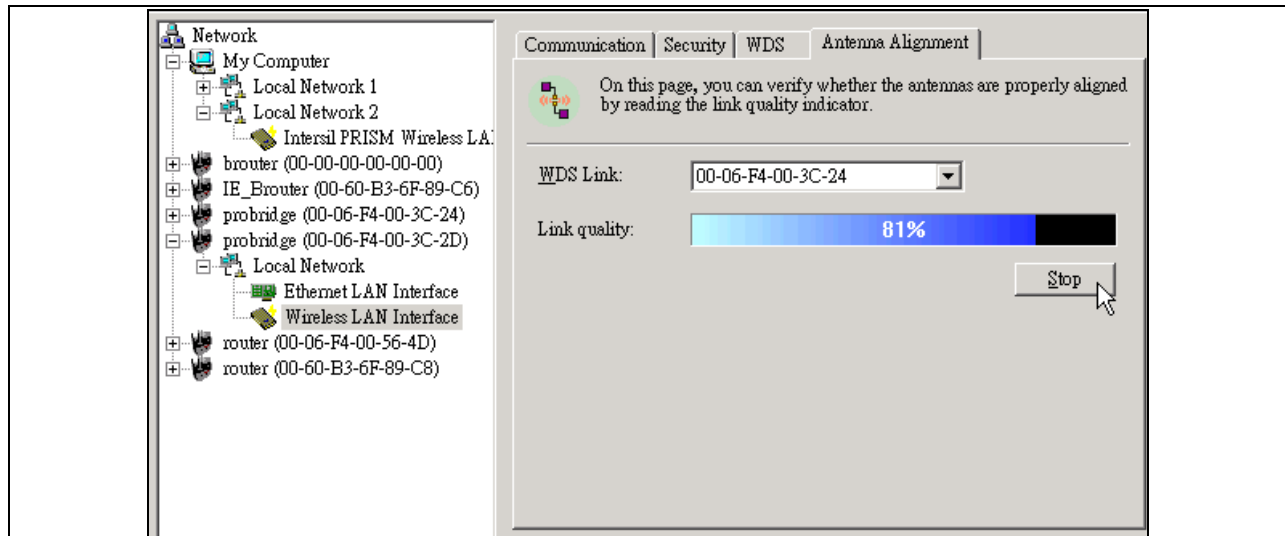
Network
My Computer
Local Network 1
Local Network 2
Intersil PRISM Wireless LA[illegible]
brouter (00-00-00-00-00-00)
IE_Brouter (00-60-B3-6F-89-C6)
probridge (00-06-F4-00-3C-24)
probridge (00-06-F4-00-3C-2D)
Local Network
Ethernet LAN Interface
Wireless LAN Interface
router (00-06-F4-00-56-4D)
router (00-60-B3-6F-89-C8)

Communication | Security | WDS | Antenna Alignment

On this page, you can verify whether the antennas are properly aligned by reading the link quality indicator.

WDS Link: 00-06-F4-00-3C-24

Link quality: 81%

Stop